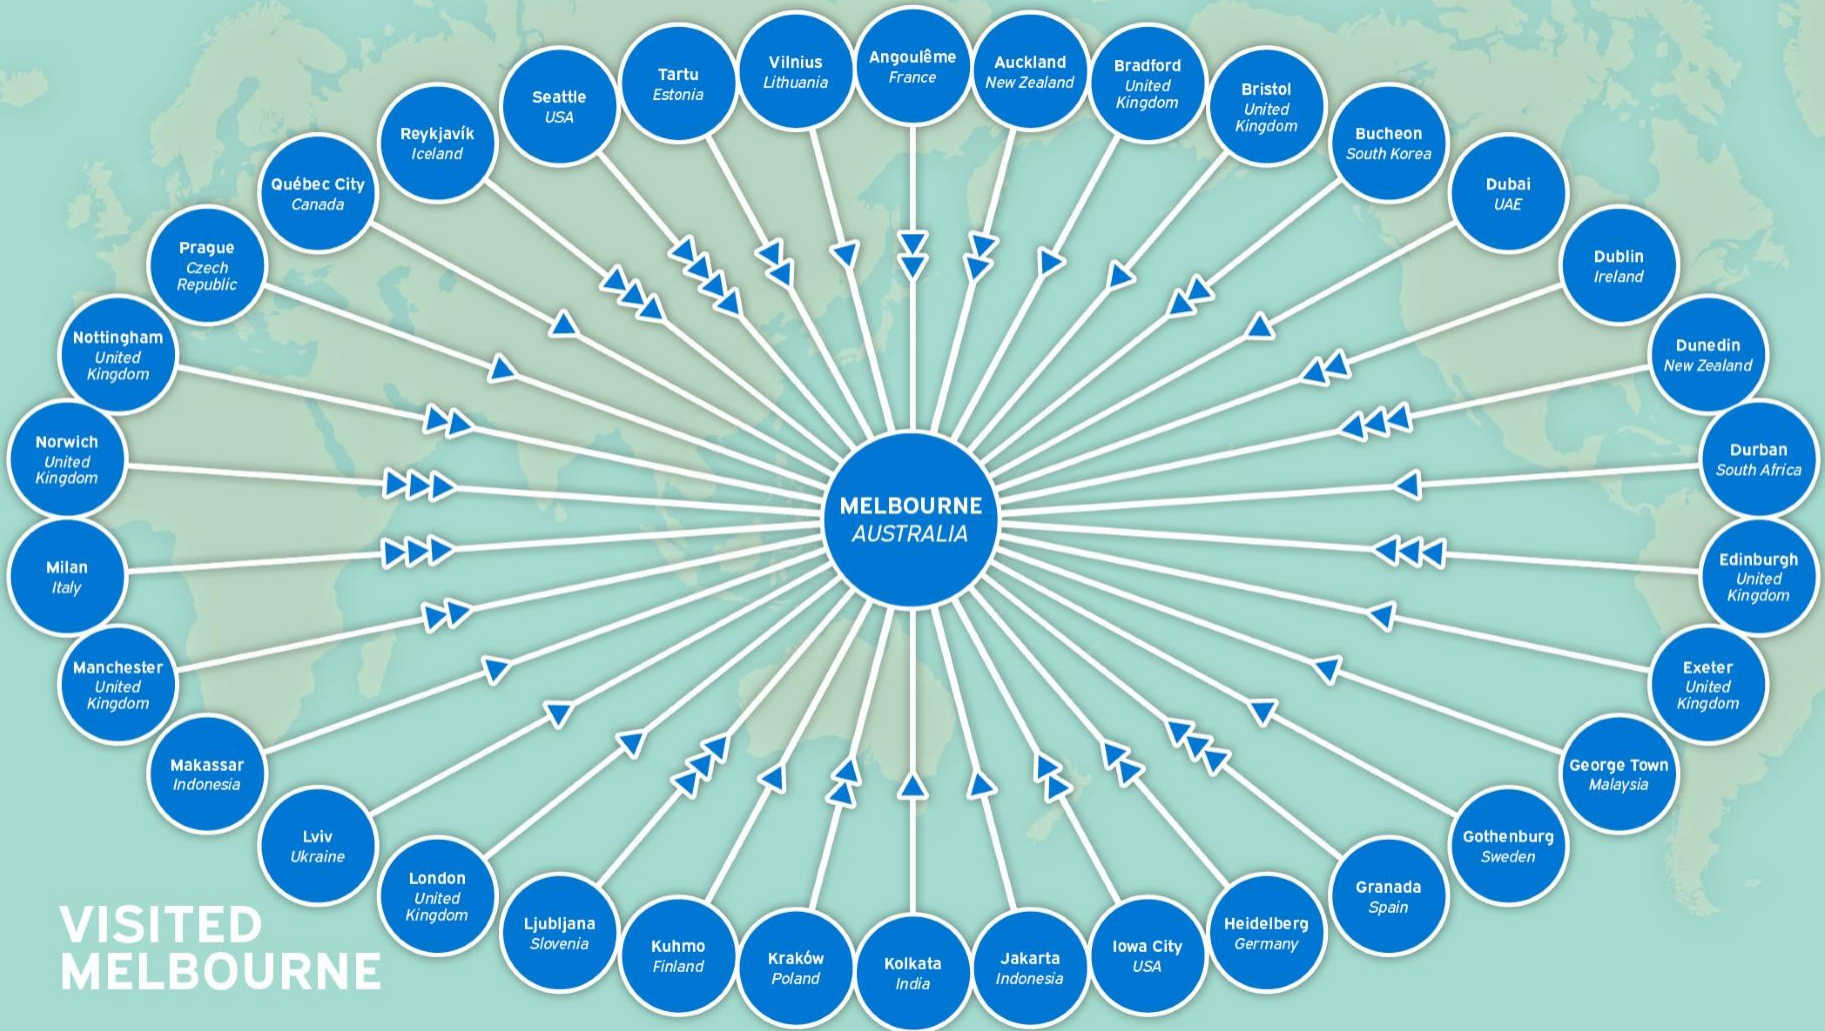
Seattle
USA

Tartu
Estonia

Vilnius
Lithuania

Angoulême
France

Auckland
New Zealand

Bradford
United Kingdom

Bristol
United Kingdom

Reykjavík
Iceland

Bucheon
South Korea

Québec City
Canada

Dubai
UAE

Prague
Czech Republic

Dublin
Ireland

Nottingham
United Kingdom

Dunedin
New Zealand

Norwich
United Kingdom

Durban
South Africa

MELBOURNE
AUSTRALIA

Milan
Italy

Edinburgh
United Kingdom

Manchester
United Kingdom

Exeter
United Kingdom

Makassar
Indonesia

George Town
Malaysia

Lviv
Ukraine

Gothenburg
Sweden

London
United Kingdom

Granada
Spain

Ljubljana
Slovenia

Kuhmo
Finland

Kraków
Poland

Kolkata
India

Jakarta
Indonesia

Iowa City
USA

Heidelberg
Germany

VISITED
MELBOURNE